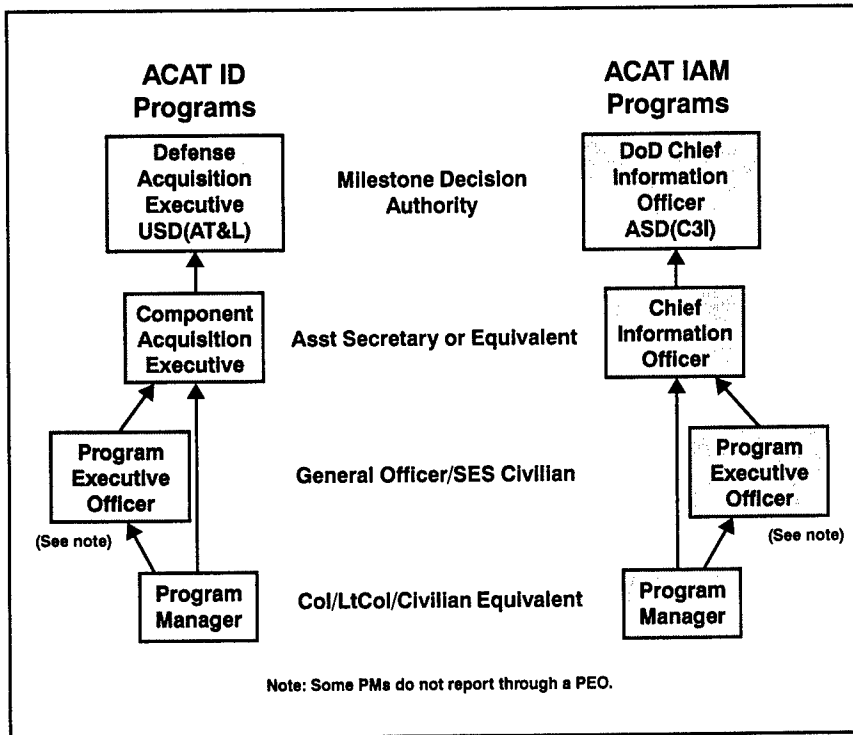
ACAT ID Programs

ACAT IAM Programs

Defense Acquisition Executive USD(AT&L)

Milestone Decision Authority

DoD Chief Information Officer ASD(C3I)

Component Acquisition Executive

Asst Secretary or Equivalent

Chief Information Officer

Program Executive Officer

General Officer/SES Civilian

Program Executive Officer

(See note)

(See note)

Program Manager

Col/LtCol/Civilian Equivalent

Program Manager

Note: Some PMs do not report through a PEO.